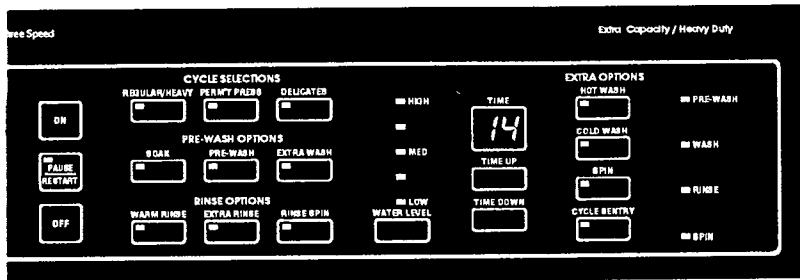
ree Speed

Extra Capacity / Heavy Duty

ON

PAUSE
RESTART

OFF

CYCLE SELECTIONS

REGULAR/HEAVY

PERM'T PRESS

DELICATES

PRE-WASH OPTIONS

SOAK

PRE-WASH

EXTRA WASH

RINSE OPTIONS

WARM RINSE

EXTRA RINSE

RINSE SPIN

HIGH

MED

LOW

WATER LEVEL

TIME

14

TIME UP

TIME DOWN

EXTRA OPTIONS

HOT WASH

COLD WASH

SPIN

CYCLE SENTRY

PRE-WASH

WASH

RINSE

SPIN